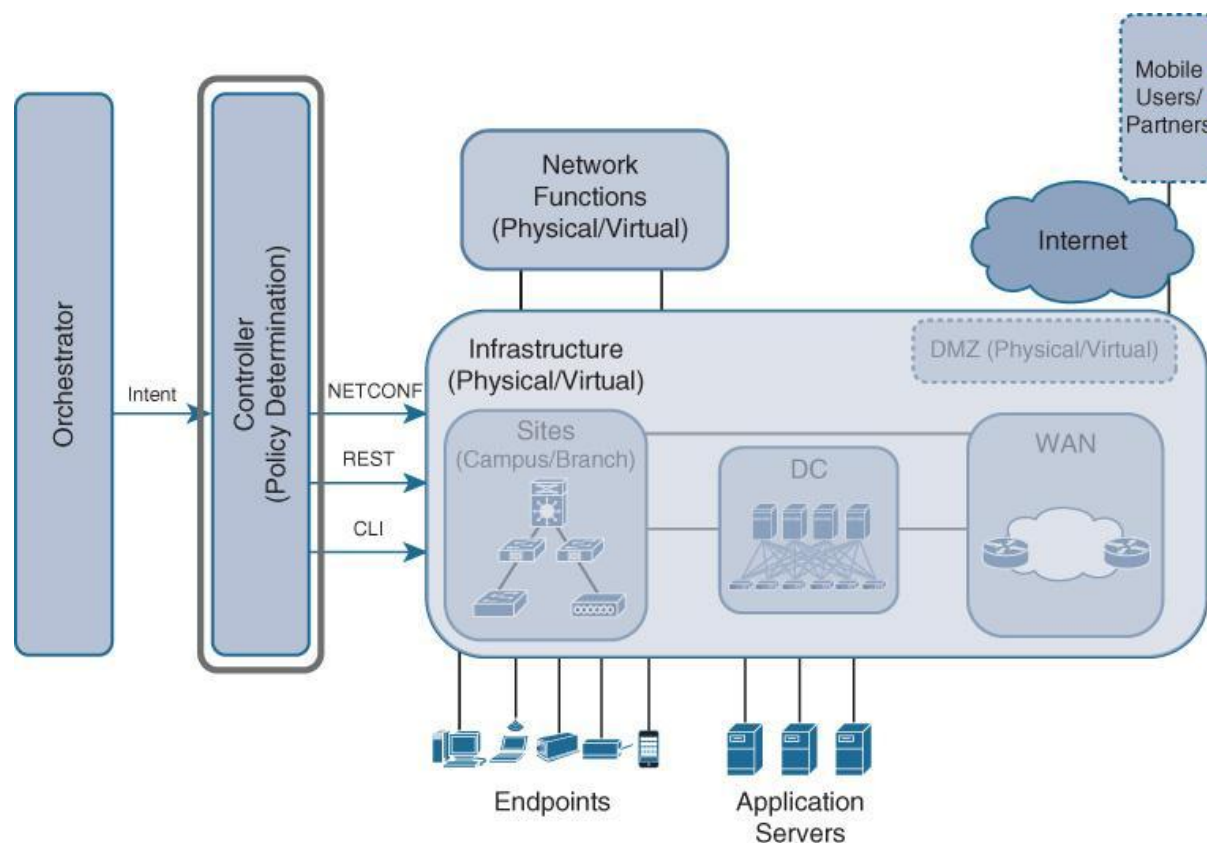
Mobile Users/ Partners

Network Functions (Physical/Virtual)

Internet

Orchestrator

Intent

Controller (Policy Determination)

NETCONF

REST

CLI

Infrastructure (Physical/Virtual)

DMZ (Physical/Virtual)

Sites (Campus/Branch)

DC

WAN

Endpoints

Application Servers